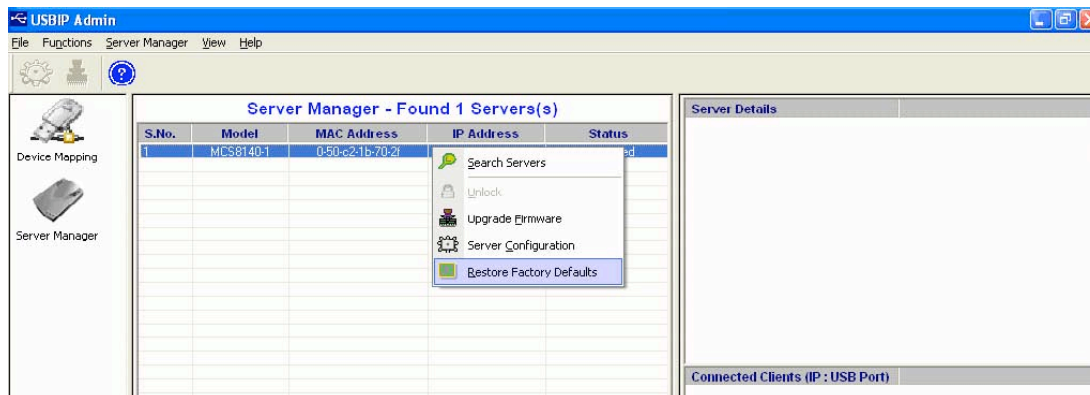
USBIP Admin

File Functions Server Manager View Help

Device Mapping

Server Manager

Server Manager - Found 1 Servers(s)

| S.No. | Model | MAC Address | IP Address | Status |
|---|---|---|---|---|
| 1 | MCS8140-1 | 0-50-c2-1b-70-2f | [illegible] | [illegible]ed |

Search Servers
Unlock
Upgrade Firmware
Server Configuration
Restore Factory Defaults

Server Details

Connected Clients (IP : USB Port)